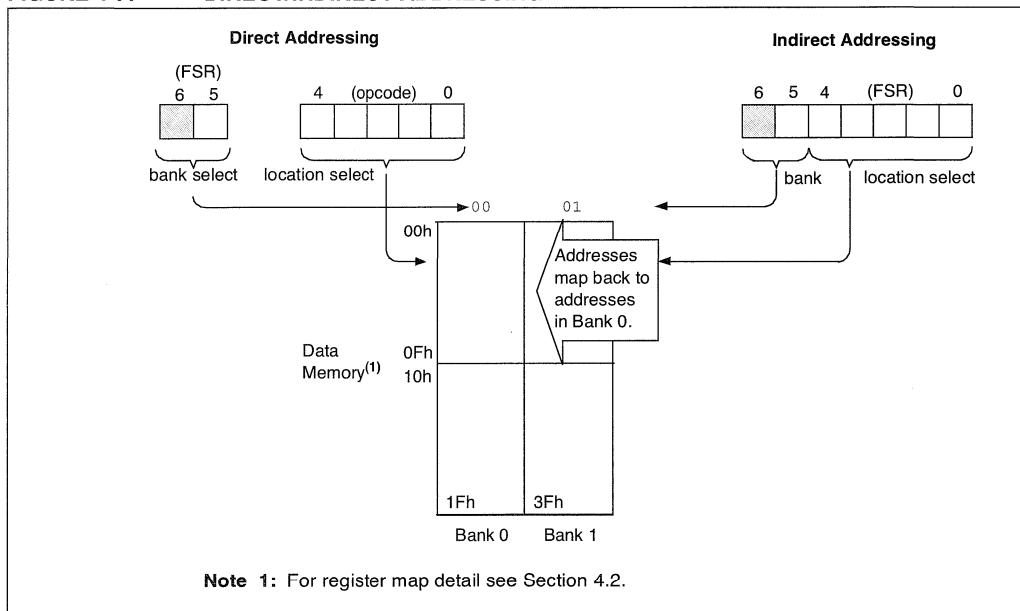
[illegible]

Direct Addressing

(FSR)
6 5

4 (opcode) 0

bank select

location select

Indirect Addressing

6 5 4 (FSR) 0

bank

location select

00

01

00h

Addresses map back to addresses in Bank 0.

Data Memory$^{(1)}$

0Fh

10h

1Fh

3Fh

Bank 0

Bank 1

Note 1: For register map detail see Section 4.2.